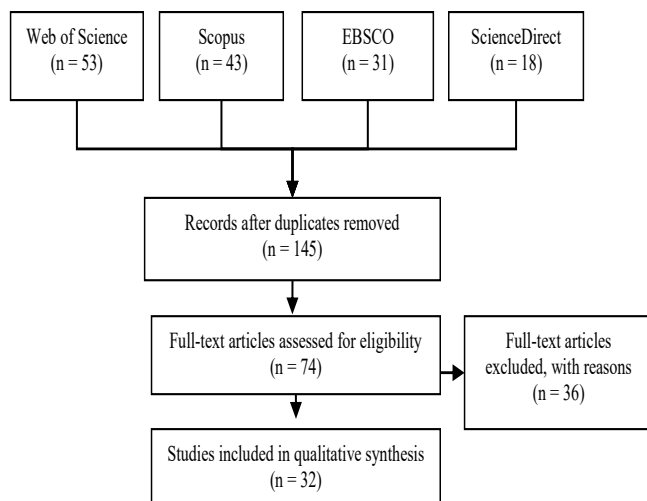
Web of Science
(n = 53)

Scopus
(n = 43)

EBSCO
(n = 31)

ScienceDirect
(n = 18)

Records after duplicates removed
(n = 145)

Full-text articles assessed for eligibility
(n = 74)

Full-text articles excluded, with reasons
(n = 36)

Studies included in qualitative synthesis
(n = 32)